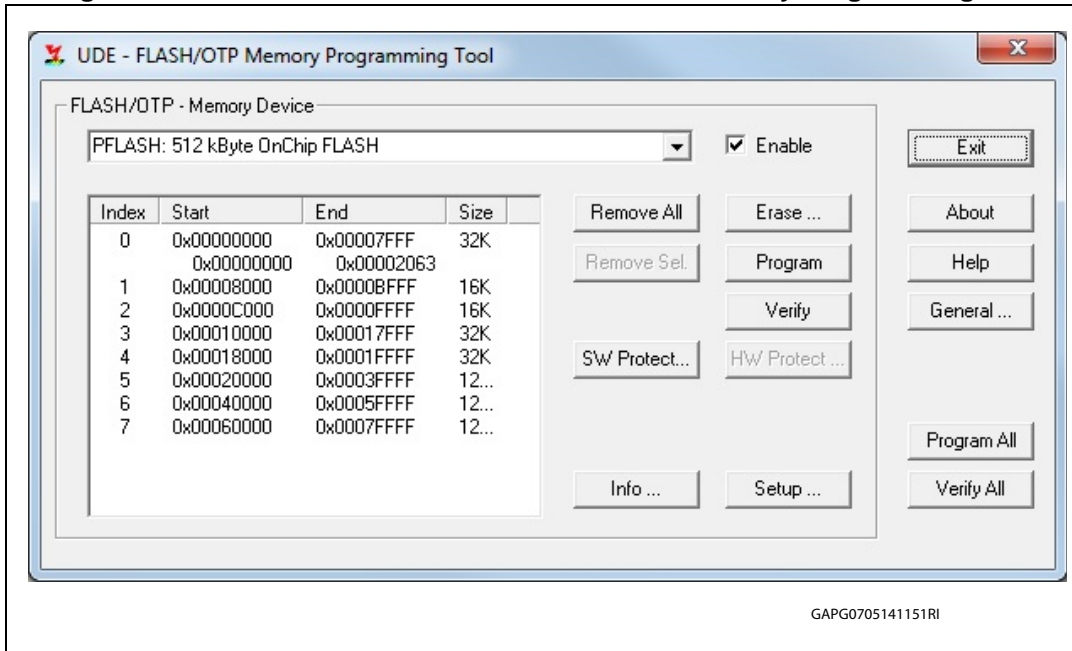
UDE - FLASH/OTP Memory Programming Tool

FLASH/OTP - Memory Device

PFLASH: 512 kByte OnChip FLASH

Enable

Exit

| Index | Start | End | Size |
|---|---|---|---|
| 0 | 0x00000000 | 0x00007FFF | 32K |
| | 0x00000000 | 0x00002063 | |
| 1 | 0x00008000 | 0x0000BFFF | 16K |
| 2 | 0x0000C000 | 0x0000FFFF | 16K |
| 3 | 0x00010000 | 0x00017FFF | 32K |
| 4 | 0x00018000 | 0x0001FFFF | 32K |
| 5 | 0x00020000 | 0x0003FFFF | 12... |
| 6 | 0x00040000 | 0x0005FFFF | 12... |
| 7 | 0x00060000 | 0x0007FFFF | 12... |

Remove All

Remove Sel.

SW Protect...

Info ...

Erase ...

Program

Verify

HW Protect ...

Setup ...

About

Help

General ...

Program All

Verify All

GAPG0705141151RI